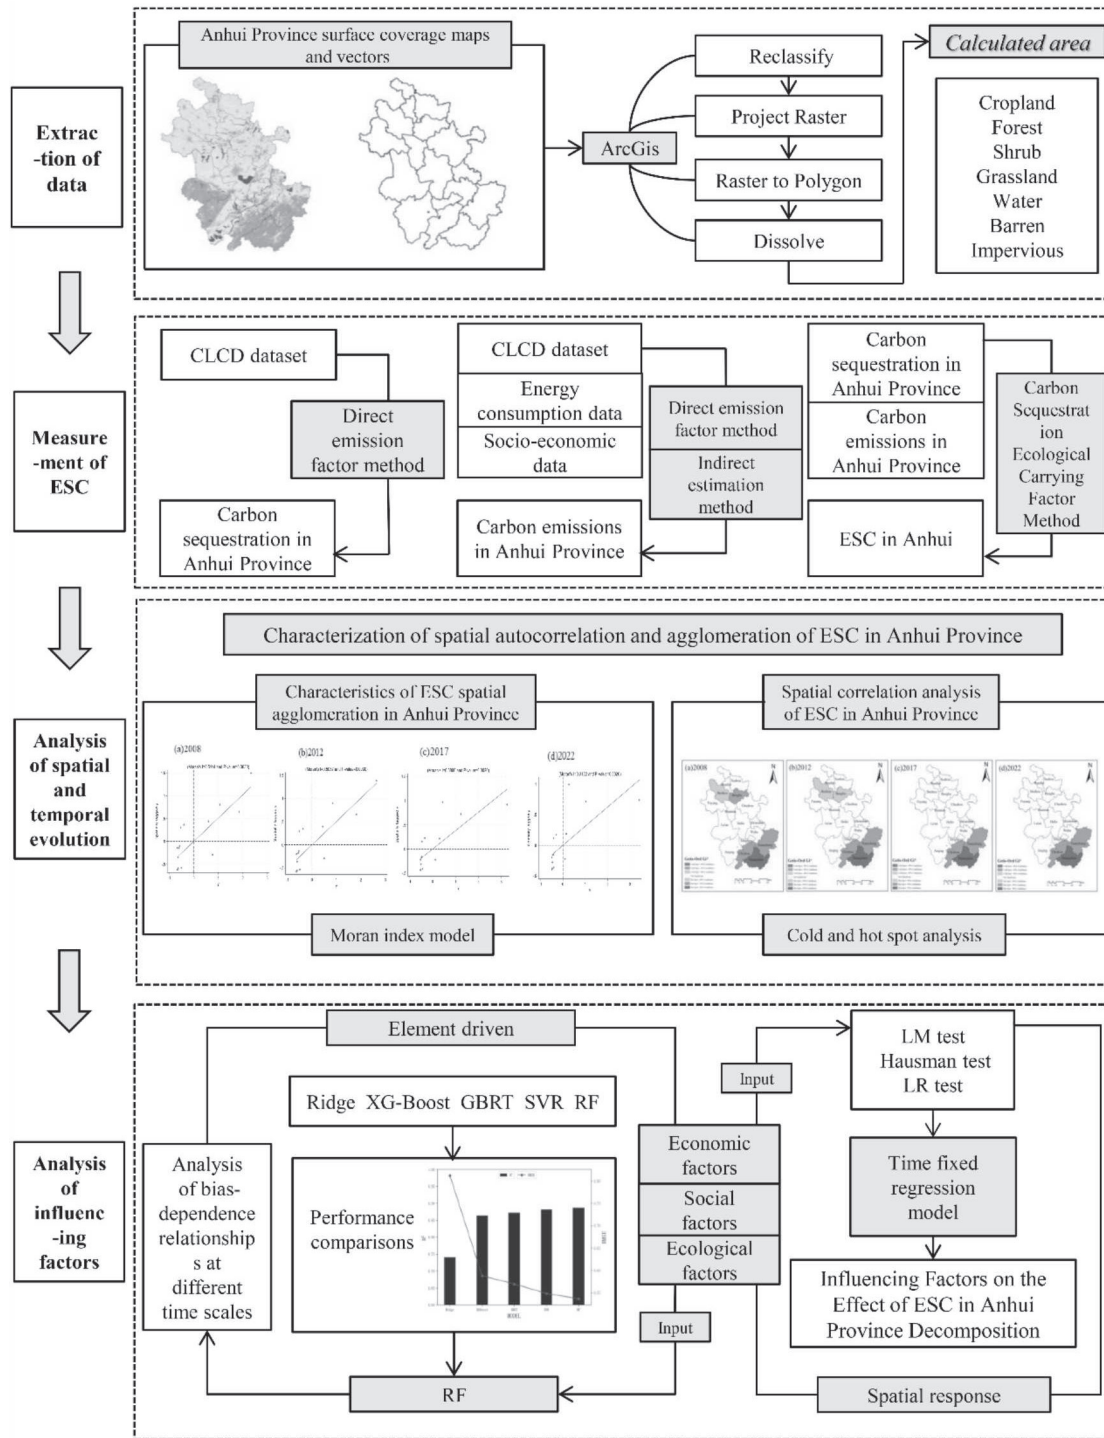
Extrac-tion of data

Anhui Province surface coverage maps and vectors

ArcGis

Reclassify

Project Raster

Raster to Polygon

Dissolve

Calculated area

Cropland
Forest
Shrub
Grassland
Water
Barren
Impervious

Measure-ment of ESC

CLCD dataset

Direct emission factor method

Carbon sequestration in Anhui Province

CLCD dataset

Energy consumption data

Socio-economic data

Direct emission factor method

Indirect estimation method

Carbon emissions in Anhui Province

Carbon sequestration in Anhui Province

Carbon emissions in Anhui Province

Carbon Sequestrat ion Ecological Carrying Factor Method

ESC in Anhui

Analysis of spatial and temporal evolution

Characterization of spatial autocorrelation and agglomeration of ESC in Anhui Province

Characteristics of ESC spatial agglomeration in Anhui Province

(a)2008 (b)2012 (c)2017 (d)2022

Moran index model

Spatial correlation analysis of ESC in Anhui Province

(a)2008 (b)2012 (c)2017 (d)2022

Cold and hot spot analysis

Analysis of influenc-ing factors

Element driven

Ridge XG-Boost GBRT SVR RF

Performance comparisons

RF

Analysis of bias-dependence relationship s at different time scales

Input

Economic factors

Social factors

Ecological factors

Input

LM test
Hausman test
LR test

Time fixed regression model

Influencing Factors on the Effect of ESC in Anhui Province Decomposition

Spatial response